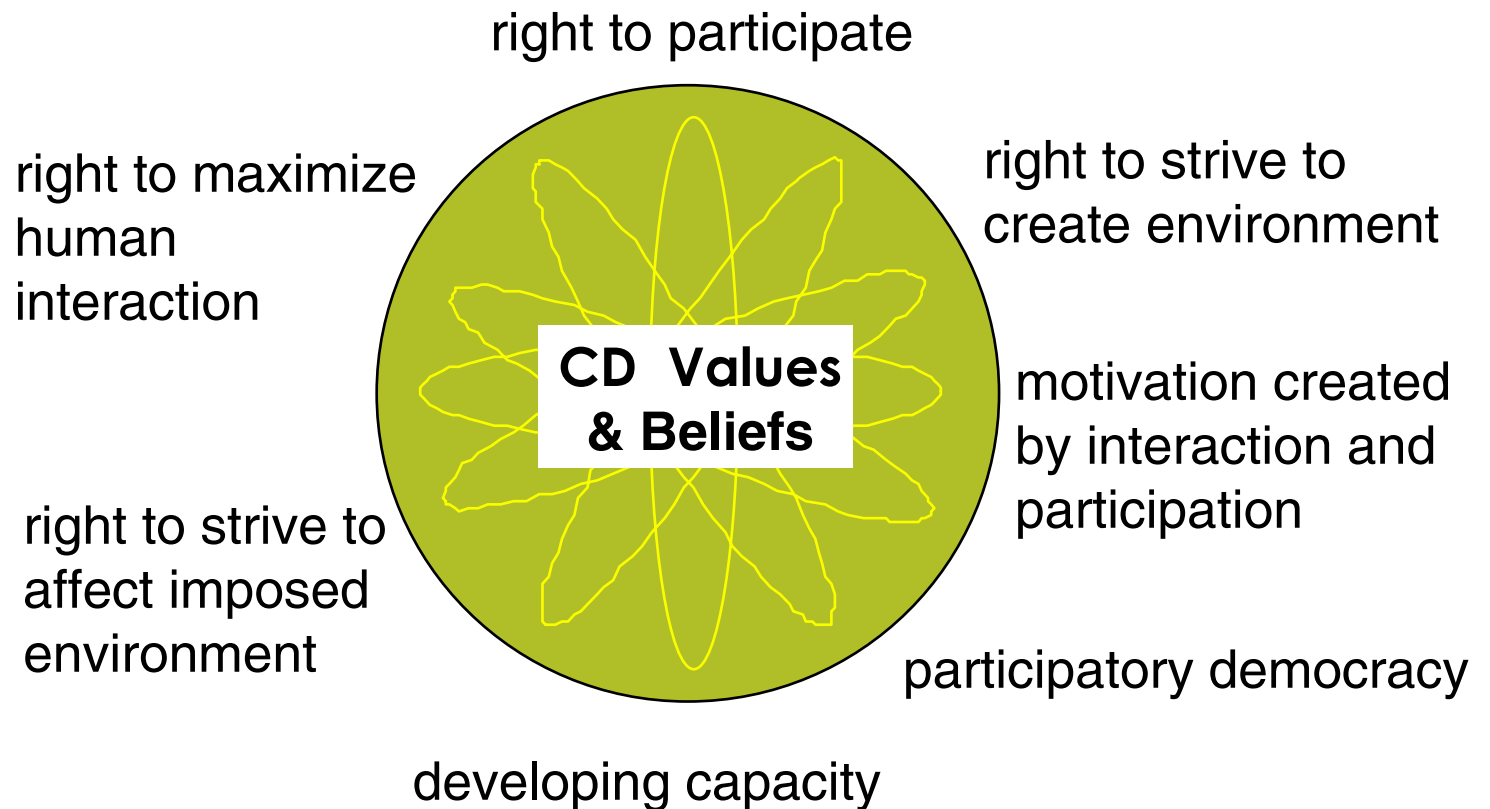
right to participate

right to maximize human interaction

right to strive to create environment

CD Values & Beliefs

motivation created by interaction and participation

right to strive to affect imposed environment

participatory democracy

developing capacity